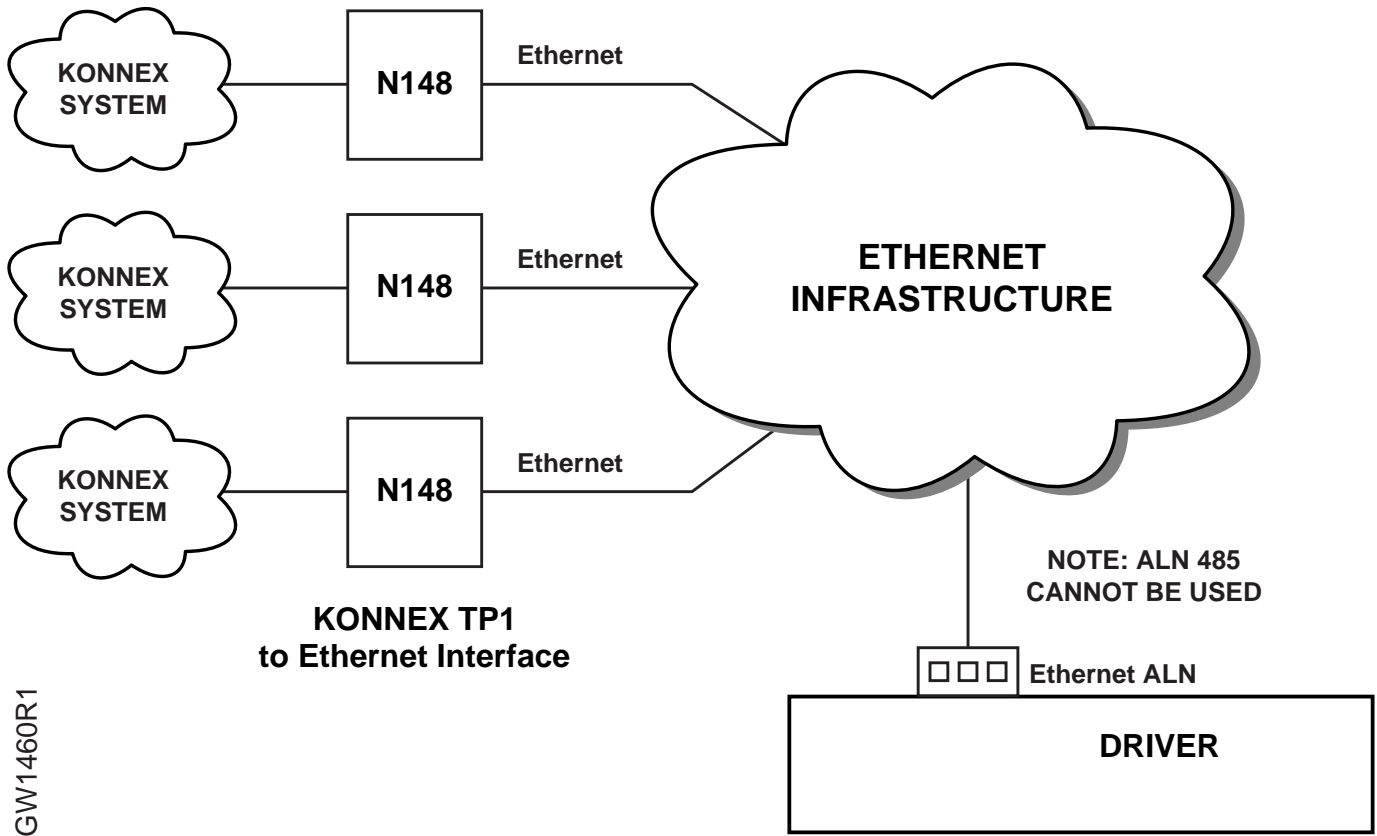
KONNEX SYSTEM

N148

Ethernet

KONNEX SYSTEM

N148

Ethernet

KONNEX SYSTEM

N148

Ethernet

ETHERNET INFRASTRUCTURE

NOTE: ALN 485 CANNOT BE USED

KONNEX TP1 to Ethernet Interface

Ethernet ALN

DRIVER

GW1460R1